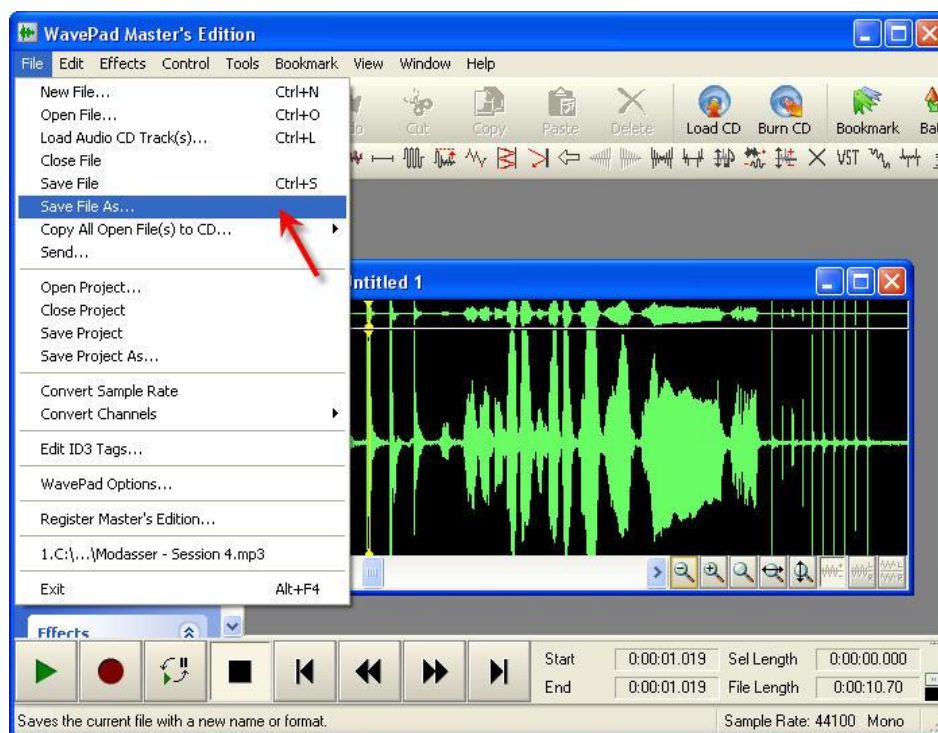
WavePad Master's Edition

File Edit Effects Control Tools Bookmark View Window Help

New File... Ctrl+N
Open File... Ctrl+O
Load Audio CD Track(s)... Ctrl+L
Close File
Save File Ctrl+S
Save File As...
Copy All Open File(s) to CD...
Send...
Open Project...
Close Project
Save Project
Save Project As...
Convert Sample Rate
Convert Channels
Edit ID3 Tags...
WavePad Options...
Register Master's Edition...
1.C:\...\Modasser - Session 4.mp3
Exit Alt+F4

do Cut Copy Paste Delete Load CD Burn CD Bookmark Ba

VST

ntitled 1

Effects

Start 0:00:01.019 Sel Length 0:00:00.000
End 0:00:01.019 File Length 0:00:10.70

Saves the current file with a new name or format.
Sample Rate: 44100 Mono